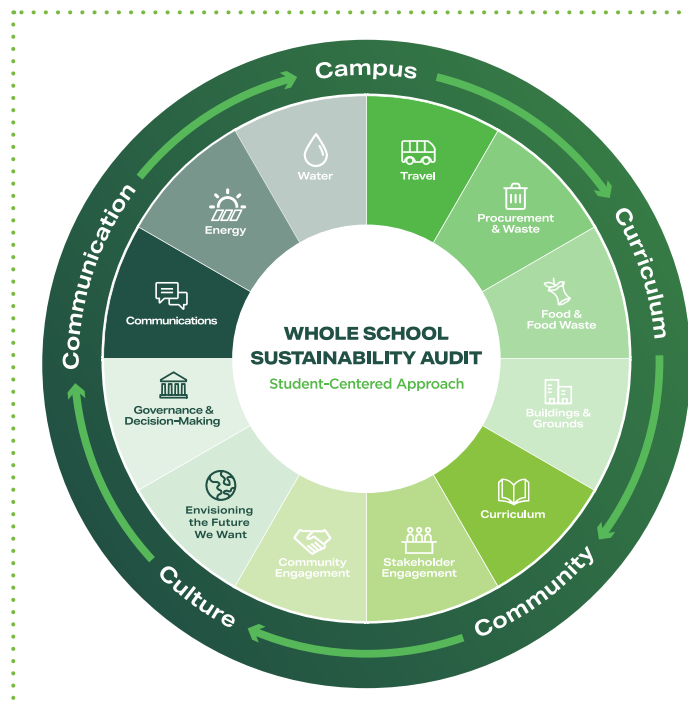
Campus

Curriculum

Community

Culture

Communication

Water

Travel

Procurement & Waste

Food & Food Waste

Buildings & Grounds

Curriculum

Stakeholder Engagement

Community Engagement

Envisioning the Future We Want

Governance & Decision-Making

Communications

Energy

WHOLE SCHOOL SUSTAINABILITY AUDIT

Student-Centered Approach